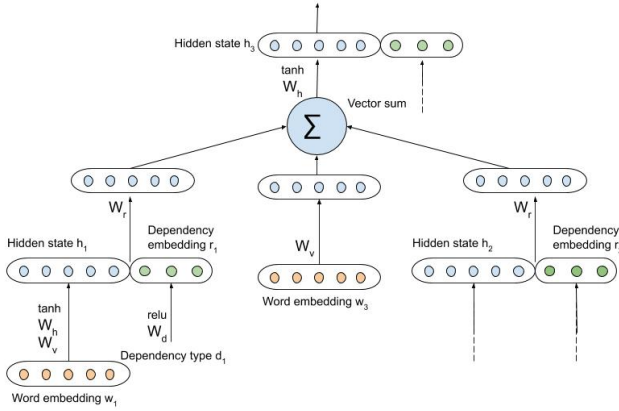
Hidden state $h_3$

tanh
$W_h$

$\Sigma$

Vector sum

$W_r$

$W_r$

Hidden state $h_1$

Dependency embedding $r_1$

$W_v$

Hidden state $h_2$

Dependency embedding $r$

tanh
$W_h$
$W_v$

relu
$W_d$

Word embedding $w_3$

Dependency type $d_1$

Word embedding $w_1$